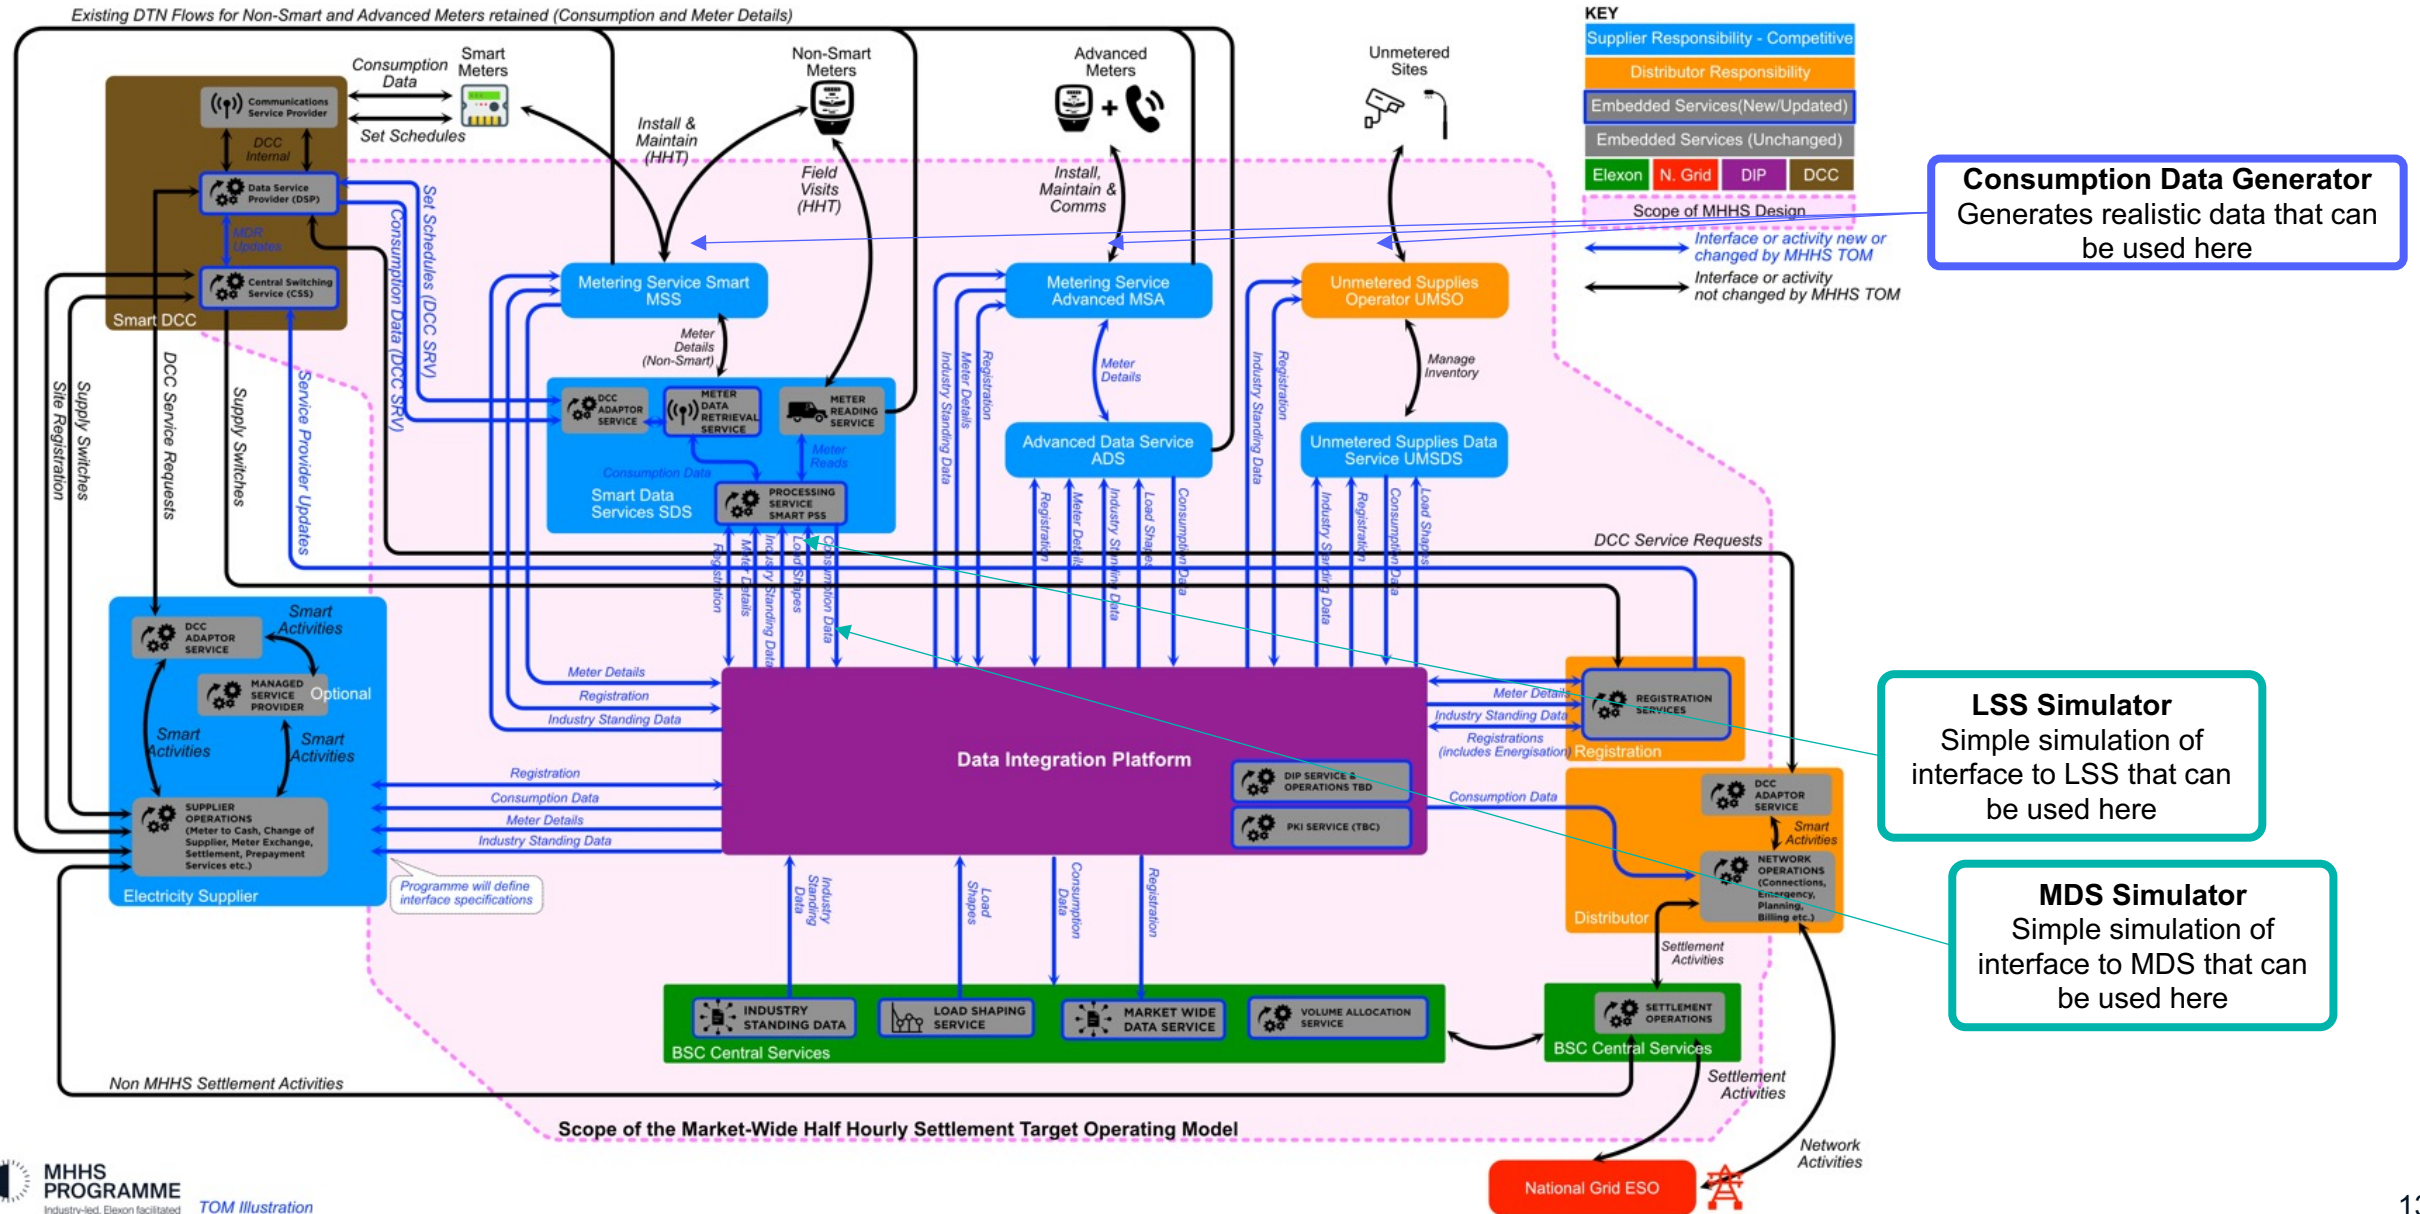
Existing DTN Flows for Non-Smart and Advanced Meters retained (Consumption and Meter Details)

KEY
Supplier Responsibility - Competitive
Distributor Responsibility
Embedded Services(New/Updated)
Embedded Services (Unchanged)
Elexon
N. Grid
DIP
DCC
Scope of MHHS Design
Interface or activity new or changed by MHHS TOM
Interface or activity not changed by MHHS TOM

Consumption Data Generator
Generates realistic data that can be used here

Communications Service Provider
DCC Internal
Data Service Provider (DSP)
MDR Updates
Central Switching Service (CSS)
Smart DCC

Consumption Data
Set Schedules
Smart Meters
Non-Smart Meters
Install & Maintain (HHT)
Field Visits (HHT)
Advanced Meters
Install, Maintain & Comms
Unmetered Sites

Set Schedules (DCC SRV)
Consumption Data (DCC SRV)
Service Provider Updates
DCC Service Requests
Supply Switches
Site Registration
Supply Switches

Metering Service Smart MSS
Meter Details (Non-Smart)
DCC ADAPTOR SERVICE
METER DATA RETRIEVAL SERVICE
METER READING SERVICE
Meter Reads
Consumption Data
Smart Data Services SDS
PROCESSING SERVICE SMART PSS

Metering Service Advanced MSA
Industry Standing Data
Meter Details
Registration
Meter Details
Advanced Data Service ADS

Unmetered Supplies Operator UMSO
Manage Inventory
Unmetered Supplies Data Service UMSDS
Industry Standing Data
Registration

Registration
Meter Details
Industry Standing Data
Load Shapes
Consumption Data
Industry Standing Data
Registration
Consumption Data
Load Shapes
Registration
Meter Details
Industry Standing Data
Load Shapes
Consumption Data

DCC Service Requests

LSS Simulator
Simple simulation of interface to LSS that can be used here

Smart Activities
DCC ADAPTOR SERVICE
MANAGED SERVICE PROVIDER
Optional
Smart Activities
Smart Activities
SUPPLIER OPERATIONS (Meter to Cash, Change of Supplier, Meter Exchange, Settlement, Prepayment Services etc.)
Electricity Supplier

Meter Details
Registration
Industry Standing Data
Registration
Consumption Data
Meter Details
Industry Standing Data
Programme will define interface specifications

Data Integration Platform
DIP SERVICE & OPERATIONS TBD
PKI SERVICE (TBC)

Meter Details
Industry Standing Data
Registrations (includes Energisation)
REGISTRATION SERVICES
Registration
Consumption Data
DCC ADAPTOR SERVICE
Smart Activities
NETWORK OPERATIONS (Connections, Emergency, Planning, Billing etc.)
Distributor

MDS Simulator
Simple simulation of interface to MDS that can be used here

Industry Standing Data
Load Shapes
Consumption Data
Registration
Settlement Activities

INDUSTRY STANDING DATA
LOAD SHAPING SERVICE
MARKET WIDE DATA SERVICE
VOLUME ALLOCATION SERVICE
BSC Central Services
SETTLEMENT OPERATIONS
BSC Central Services

Non MHHS Settlement Activities
Settlement Activities
Network Activities
Scope of the Market-Wide Half Hourly Settlement Target Operating Model
National Grid ESO

MHHS PROGRAMME
Industry-led, Elexon facilitated
TOM Illustration
13